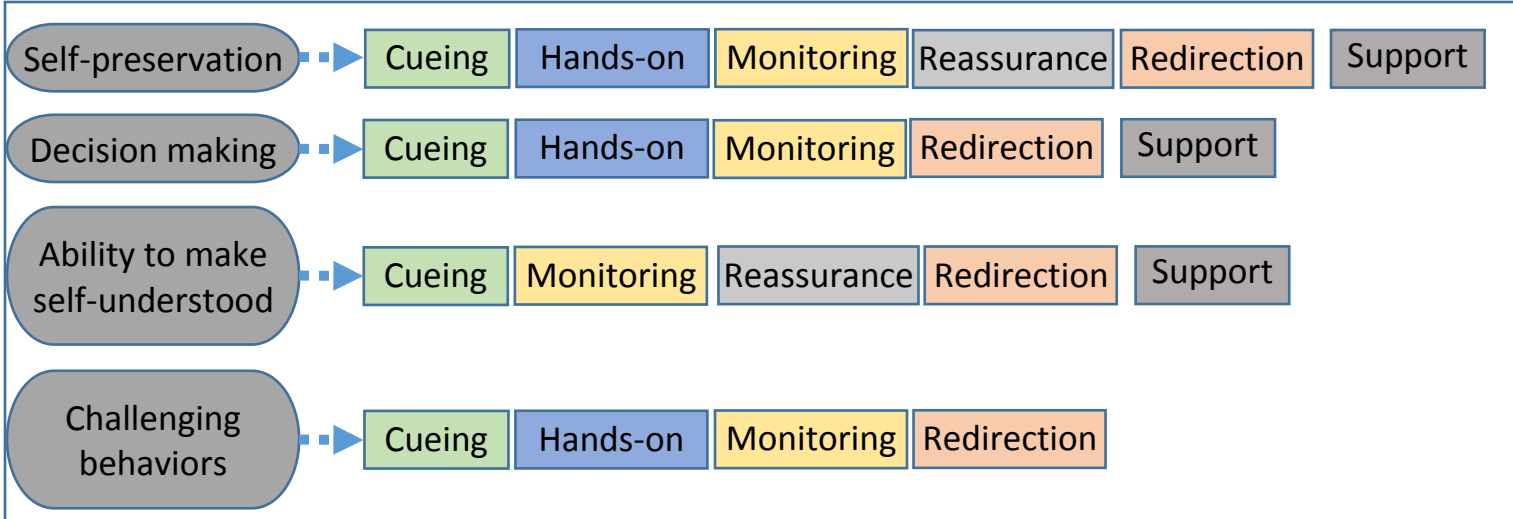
Self-preservation

Cueing Hands-on Monitoring Reassurance Redirection Support

Decision making

Cueing Hands-on Monitoring Redirection Support

Ability to make self-understood

Cueing Monitoring Reassurance Redirection Support

Challenging behaviors

Cueing Hands-on Monitoring Redirection